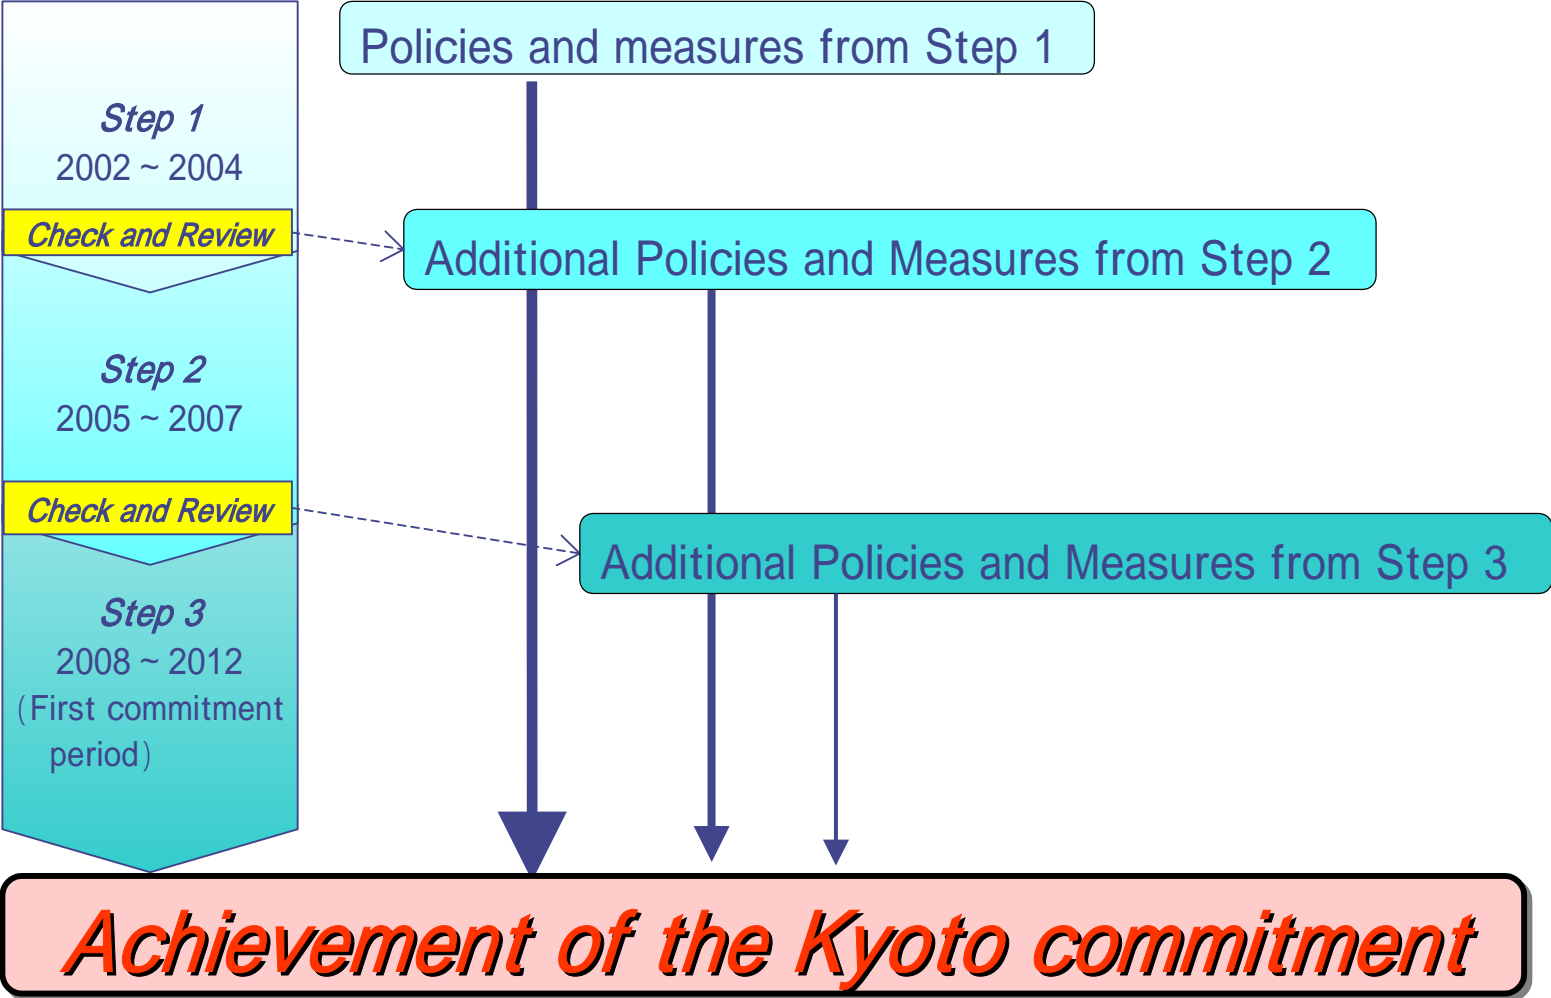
Step 1
2002 ~ 2004

Policies and measures from Step 1

Check and Review

Additional Policies and Measures from Step 2

Step 2
2005 ~ 2007

Check and Review

Additional Policies and Measures from Step 3

Step 3
2008 ~ 2012
(First commitment period)

Achievement of the Kyoto commitment